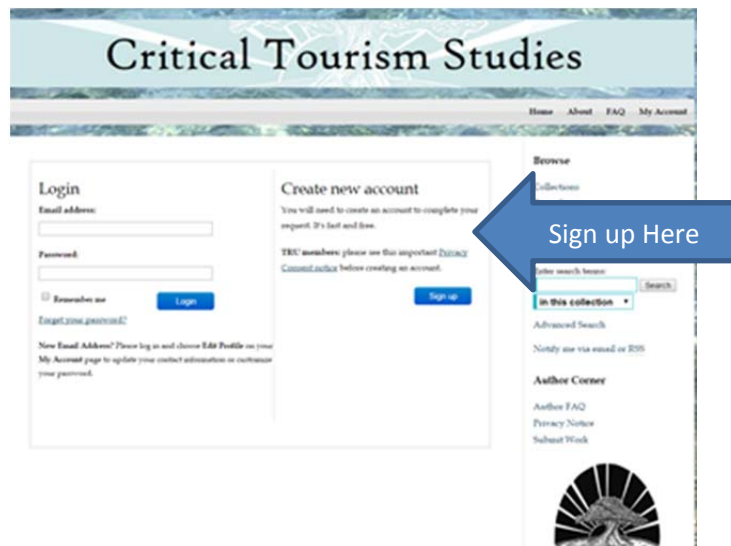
Critical Tourism Studies

Home About FAQ My Account

Login

Email address:

Password:

Remember me

Login

Forgot your password?

New Email Address? Please log in and choose Edit Profile on your My Account page to update your contact information or customize your password.

Create new account

You will need to create an account to complete your request. It's fast and free.

TRU members: please see this important Privacy Consent notice before creating an account.

Sign up

Sign up Here

Browse

Collections

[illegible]

Enter search terms:

Search

in this collection

Advanced Search

Notify me via email or RSS

Author Corner

Author FAQ

Privacy Notice

Submit Work